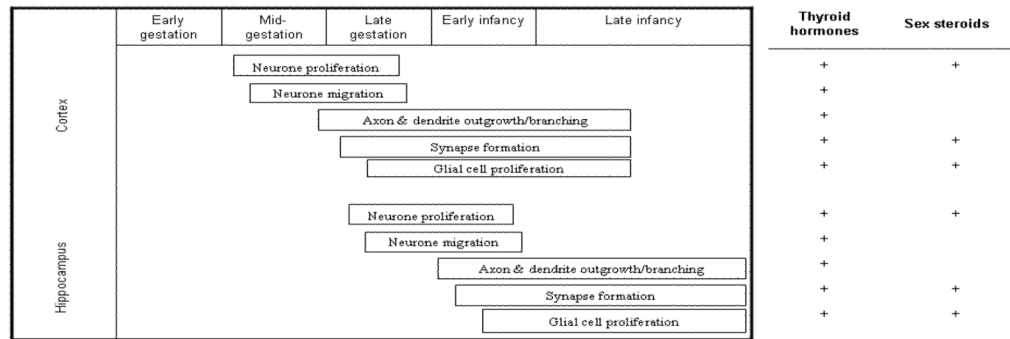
| | Early gestation | Mid-gestation | Late gestation | Early infancy | Late infancy | Thyroid hormones | Sex steroids |
|---|---|---|---|---|---|---|---|
| Cortex | Neurone proliferation | | | | | + | + |
| | Neurone migration | | | | | + | |
| | Axon & dendrite outgrowth/branching | | | | | + | |
| | Synapse formation | | | | | + | + |
| | Glial cell proliferation | | | | | + | + |
| Hippocampus | Neurone proliferation | | | | | + | + |
| | Neurone migration | | | | | + | |
| | Axon & dendrite outgrowth/branching | | | | | + | |
| | Synapse formation | | | | | + | + |
| | Glial cell proliferation | | | | | + | + |